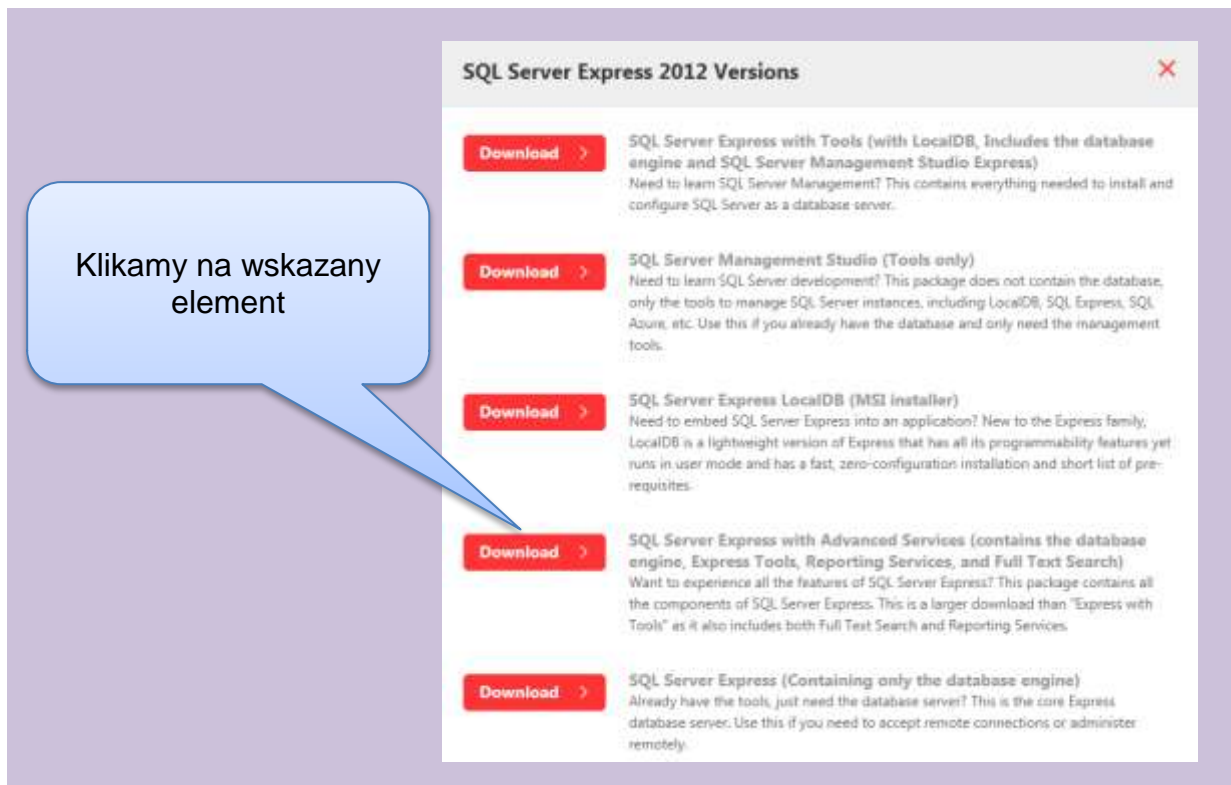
SQL Server Express 2012 Versions

×

Klikamy na wskazany element

Download >

SQL Server Express with Tools (with LocalDB, Includes the database engine and SQL Server Management Studio Express)
Need to learn SQL Server Management? This contains everything needed to install and configure SQL Server as a database server.

Download >

SQL Server Management Studio (Tools only)
Need to learn SQL Server development? This package does not contain the database, only the tools to manage SQL Server instances, including LocalDB, SQL Express, SQL Azure, etc. Use this if you already have the database and only need the management tools.

Download >

SQL Server Express LocalDB (MSI installer)
Need to embed SQL Server Express into an application? New to the Express family, LocalDB is a lightweight version of Express that has all its programmability features yet runs in user mode and has a fast, zero-configuration installation and short list of pre-requisites.

Download >

SQL Server Express with Advanced Services (contains the database engine, Express Tools, Reporting Services, and Full Text Search)
Want to experience all the features of SQL Server Express? This package contains all the components of SQL Server Express. This is a larger download than "Express with Tools" as it also includes both Full Text Search and Reporting Services.

Download >

SQL Server Express (Containing only the database engine)
Already have the tools, just need the database server? This is the core Express database server. Use this if you need to accept remote connections or administer remotely.